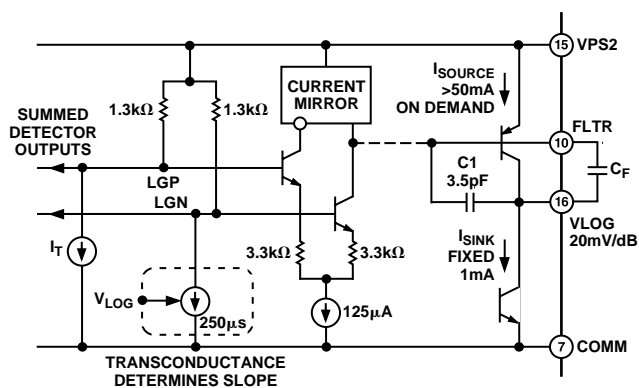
15 VPS2

1.3kΩ 1.3kΩ

CURRENT MIRROR

$I_{SOURCE}$ >50mA ON DEMAND

SUMMED DETECTOR OUTPUTS

LGP

LGN

FLTR 10

C1 3.5pF

$C_F$

16 VLOG 20mV/dB

$I_T$

3.3kΩ 3.3kΩ

$I_{SINK}$ FIXED 1mA

$V_{LOG}$

250μs

125μA

7 COMM

TRANSCONDUCTANCE DETERMINES SLOPE